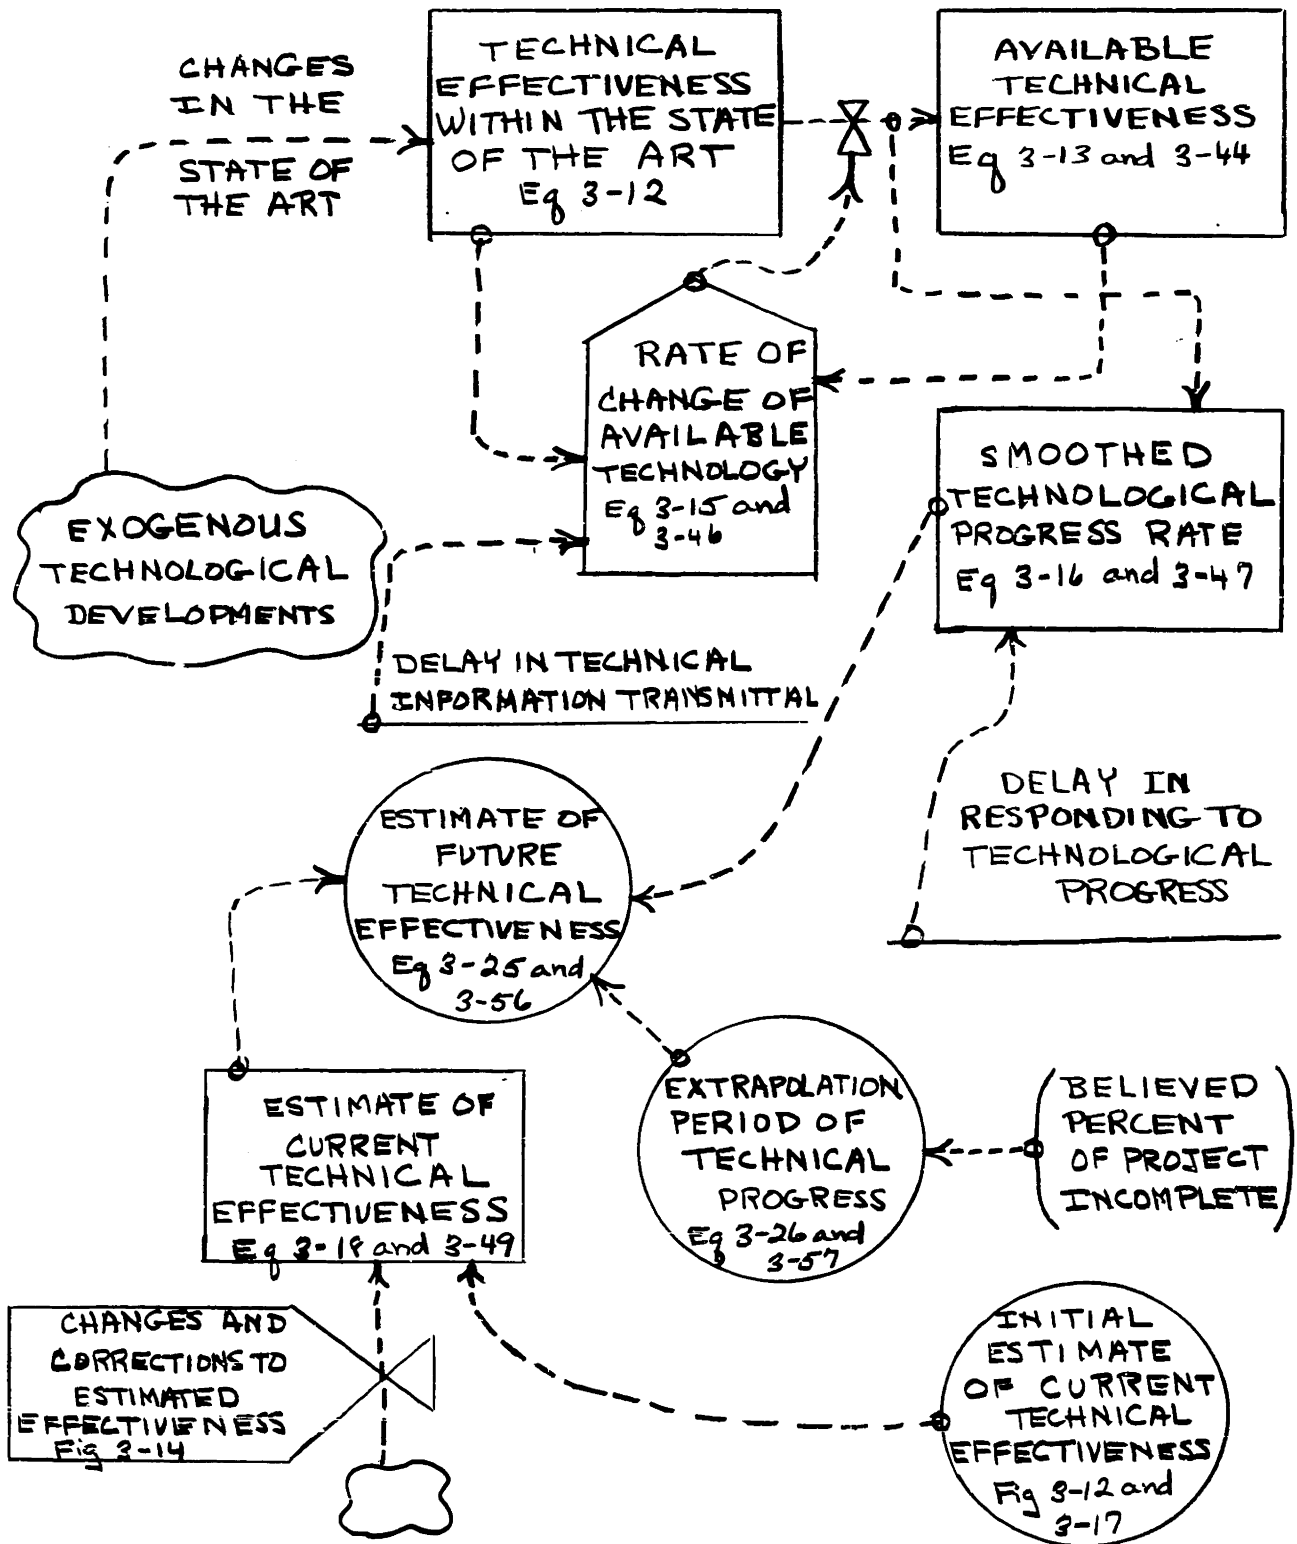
CHANGES IN THE STATE OF THE ART

TECHNICAL EFFECTIVENESS WITHIN THE STATE OF THE ART Eq 3-12

AVAILABLE TECHNICAL EFFECTIVENESS Eq 3-13 and 3-44

RATE OF CHANGE OF AVAILABLE TECHNOLOGY Eq 3-15 and 3-46

SMOOTHED TECHNOLOGICAL PROGRESS RATE Eq 3-16 and 3-47

EXOGENOUS TECHNOLOGICAL DEVELOPMENTS

DELAY IN TECHNICAL INFORMATION TRANSMITTAL

DELAY IN RESPONDING TO TECHNOLOGICAL PROGRESS

ESTIMATE OF FUTURE TECHNICAL EFFECTIVENESS Eq 3-25 and 3-56

ESTIMATE OF CURRENT TECHNICAL EFFECTIVENESS Eq 3-18 and 3-49

EXTRAPOLATION PERIOD OF TECHNICAL PROGRESS Eq 3-26 and 3-57

BELIEVED PERCENT OF PROJECT INCOMPLETE

CHANGES AND CORRECTIONS TO ESTIMATED EFFECTIVENESS Fig 3-14

INITIAL ESTIMATE OF CURRENT TECHNICAL EFFECTIVENESS Fig 3-12 and 3-17